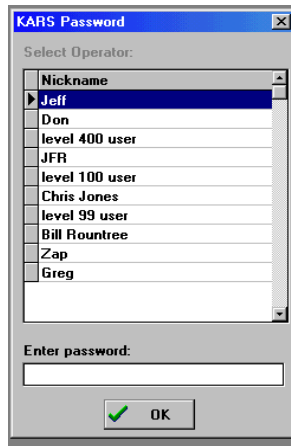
KARS Password

Select Operator:

| Nickname |
|---|
| Jeff |
| Don |
| level 400 user |
| JFR |
| level 100 user |
| Chris Jones |
| level 99 user |
| Bill Rountree |
| Zap |
| Greg |

Enter password:

OK